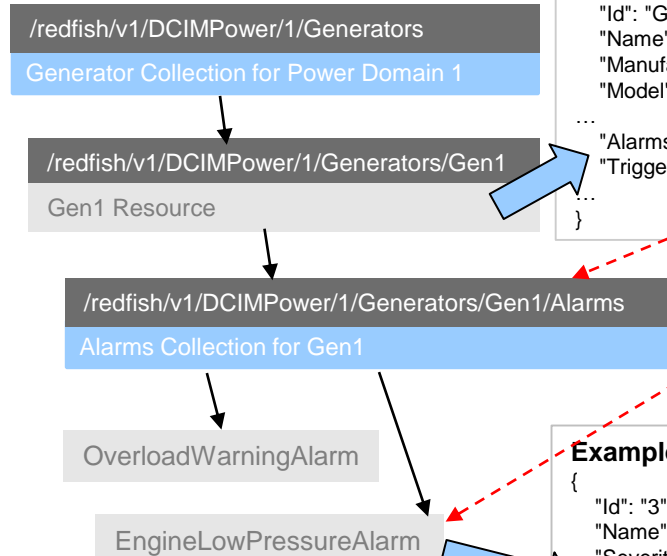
/redfish/v1/DCIMPower/1/Generators

Generator Collection for Power Domain 1

/redfish/v1/DCIMPower/1/Generators/Gen1

Gen1 Resource

"Id": "G
"Name"
"Manufa
"Model"
…
"Alarms
"Trigge
…
}

/redfish/v1/DCIMPower/1/Generators/Gen1/Alarms

Alarms Collection for Gen1

OverloadWarningAlarm

EngineLowPressureAlarm

Exampl
{
"Id": "3"
"Name"
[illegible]